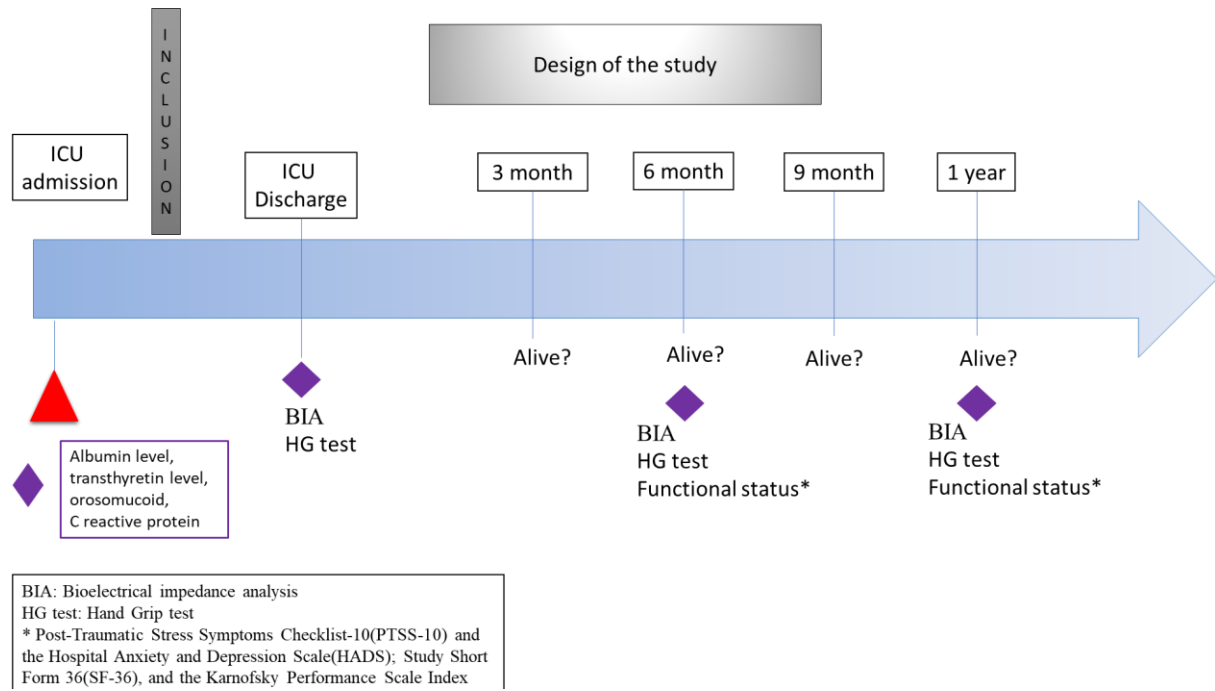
Design of the study

ICU admission

INCLUSION

ICU Discharge

3 month

6 month

9 month

1 year

Alive?

Alive?

Alive?

Alive?

BIA
HG test

BIA
HG test
Functional status*

BIA
HG test
Functional status*

Albumin level, transthyretin level, orosomucoid, C reactive protein

BIA: Bioelectrical impedance analysis
HG test: Hand Grip test
* Post-Traumatic Stress Symptoms Checklist-10(PTSS-10) and the Hospital Anxiety and Depression Scale(HADS); Study Short Form 36(SF-36), and the Karnofsky Performance Scale Index